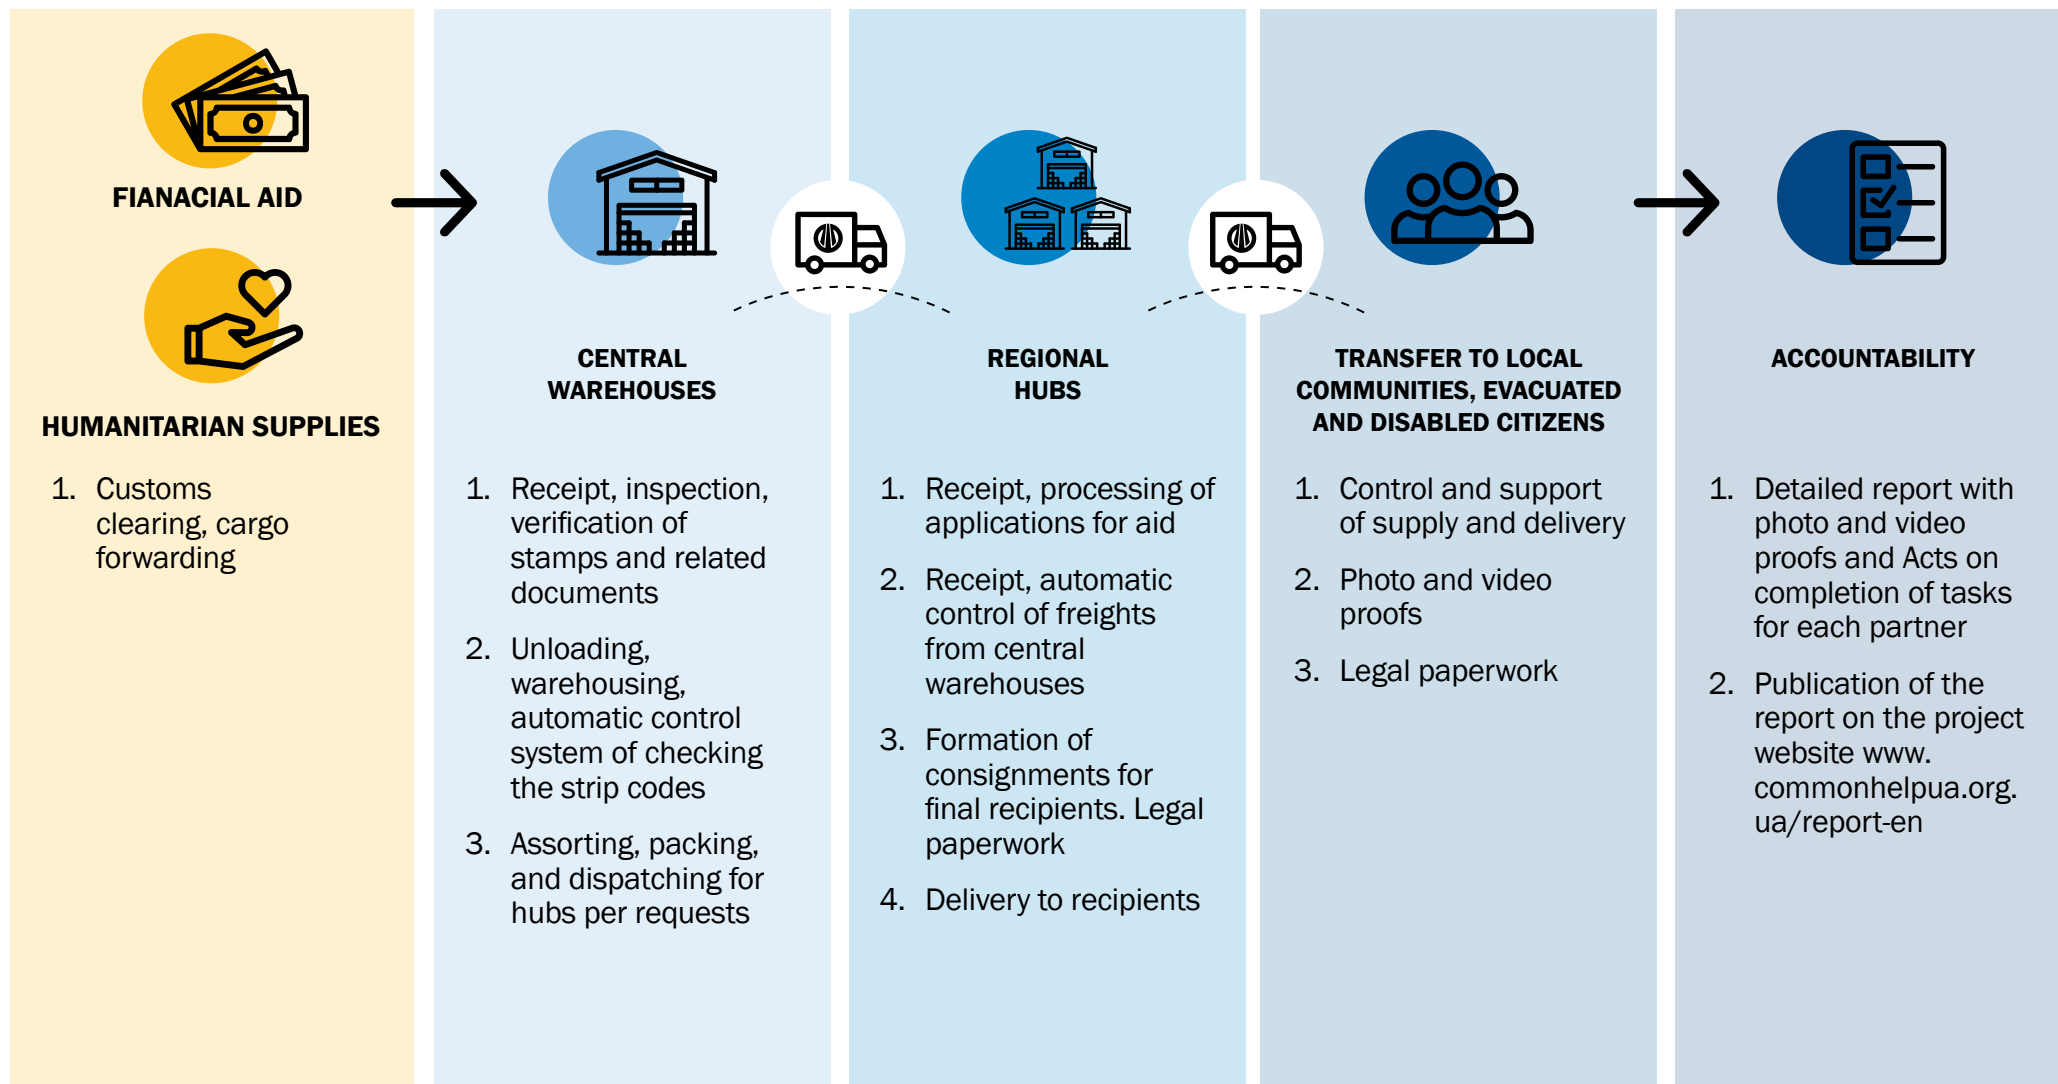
FIANACIAL AID

HUMANITARIAN SUPPLIES

1. Customs clearing, cargo forwarding

CENTRAL WAREHOUSES

1. Receipt, inspection, verification of stamps and related documents
2. Unloading, warehousing, automatic control system of checking the strip codes
3. Assorting, packing, and dispatching for hubs per requests

REGIONAL HUBS

1. Receipt, processing of applications for aid
2. Receipt, automatic control of freights from central warehouses
3. Formation of consignments for final recipients. Legal paperwork
4. Delivery to recipients

TRANSFER TO LOCAL COMMUNITIES, EVACUATED AND DISABLED CITIZENS

1. Control and support of supply and delivery
2. Photo and video proofs
3. Legal paperwork

ACCOUNTABILITY

1. Detailed report with photo and video proofs and Acts on completion of tasks for each partner
2. Publication of the report on the project website www.commonhelpua.org.ua/report-en